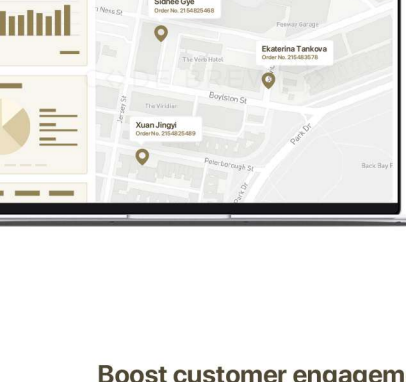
Sidnee Gye
Order No. 2154825468

Ness St

Fenway Garage

Ekaterina Tankova
Order No. 215483576

The Verb Hotel

The Viridian

Boylston St

Jersey St

Xuan Jingyi
Order No. 2154825489

Peterborough St

Park Dr

Back Bay F

Boost customer engagem